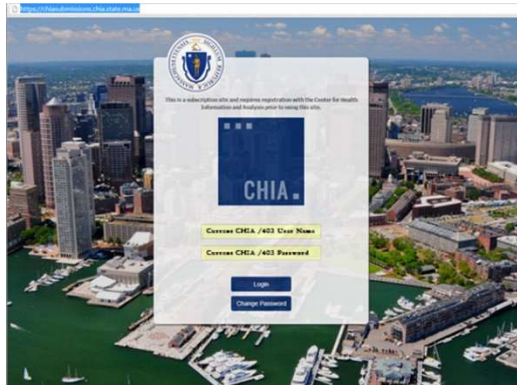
https://chiasubmissions.chia.state.ma.us

This is a subscription site and requires registration with the Center for Health Information and Analysis prior to using this site.

CHIA.

Current CHIA /403 User Name

Current CHIA /403 Password

Login

Change Password